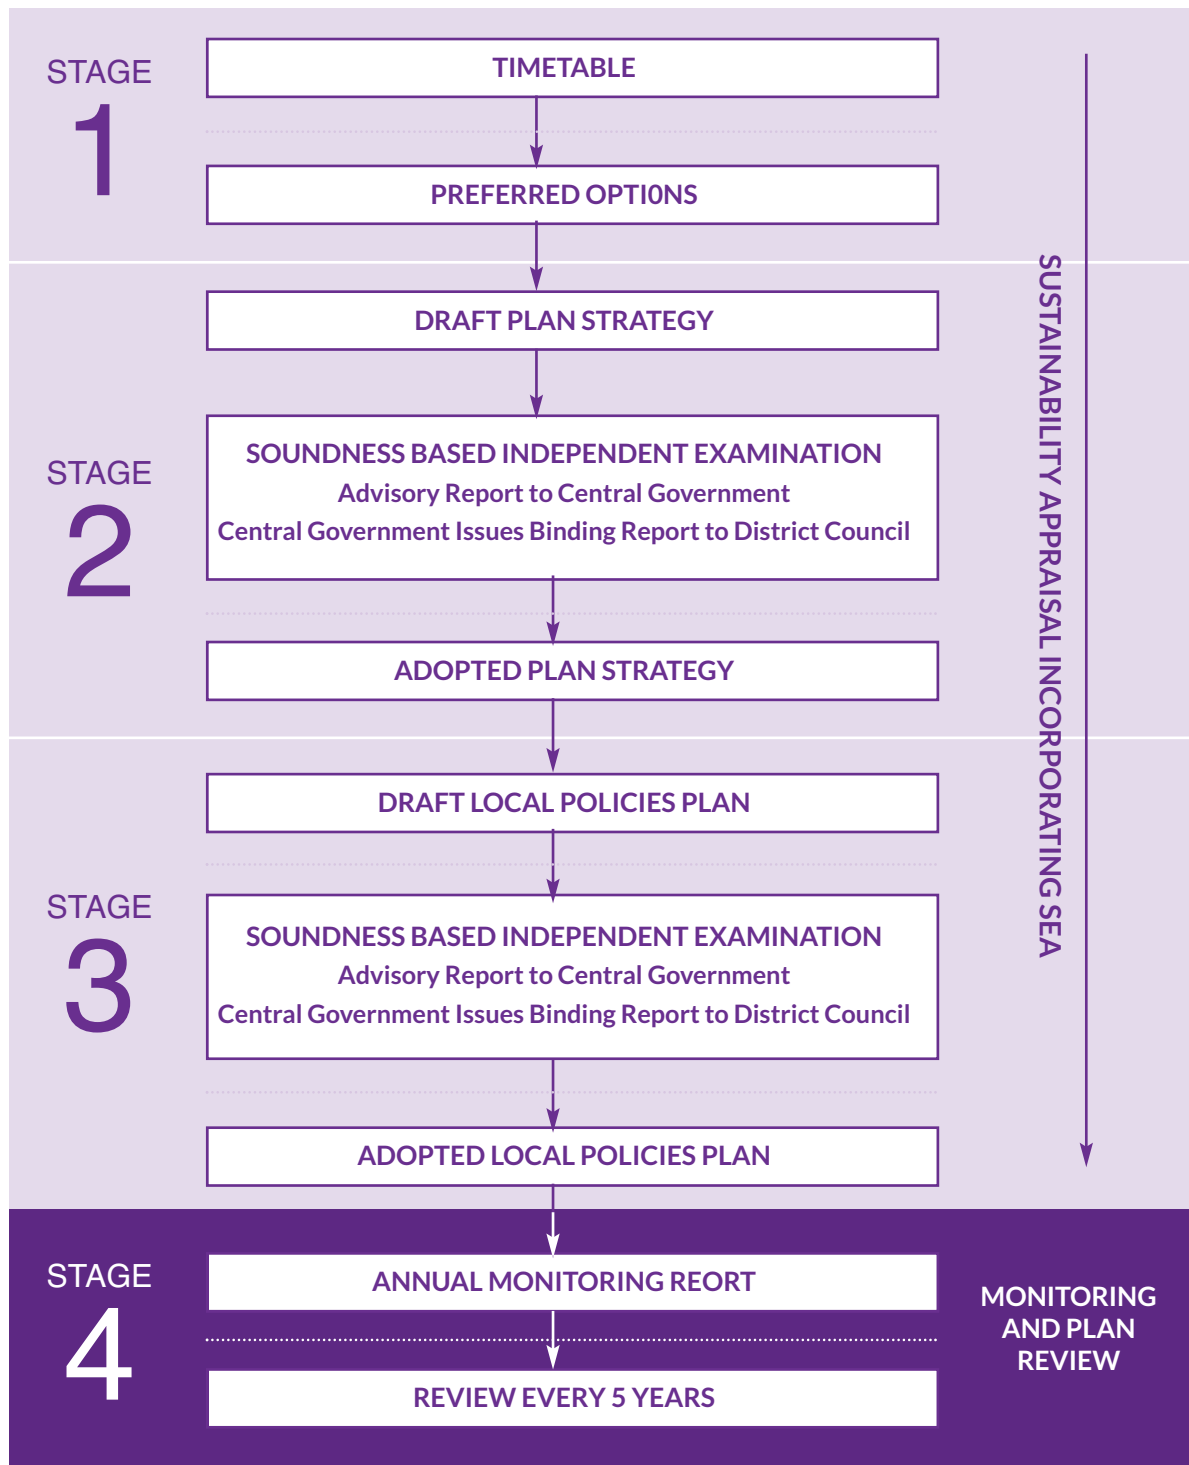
STAGE 1

TIMETABLE

PREFERRED OPTI0NS

STAGE 2

DRAFT PLAN STRATEGY

SOUNDNESS BASED INDEPENDENT EXAMINATION
Advisory Report to Central Government
Central Government Issues Binding Report to District Council

ADOPTED PLAN STRATEGY

STAGE 3

DRAFT LOCAL POLICIES PLAN

SOUNDNESS BASED INDEPENDENT EXAMINATION
Advisory Report to Central Government
Central Government Issues Binding Report to District Council

ADOPTED LOCAL POLICIES PLAN

SUSTAINABILITY APPRAISAL INCORPORATING SEA

STAGE 4

ANNUAL MONITORING REORT

REVIEW EVERY 5 YEARS

MONITORING AND PLAN REVIEW